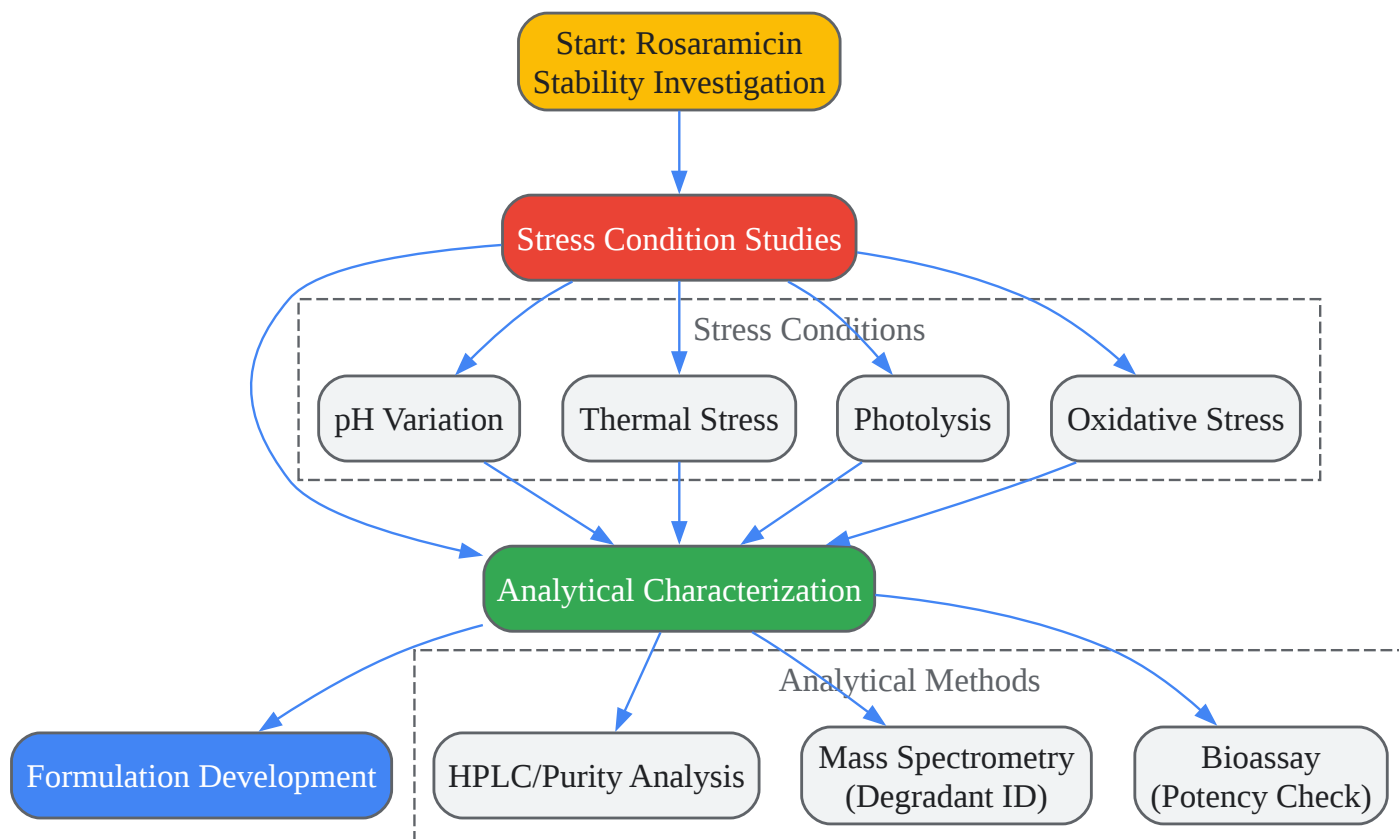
Start: Rosaramicin Stability Investigation

Stress Condition Studies

Stress Conditions

pH Variation

Thermal Stress

Photolysis

Oxidative Stress

Analytical Characterization

Analytical Methods

Formulation Development

HPLC/Purity Analysis

Mass Spectrometry (Degradant ID)

Bioassay (Potency Check)